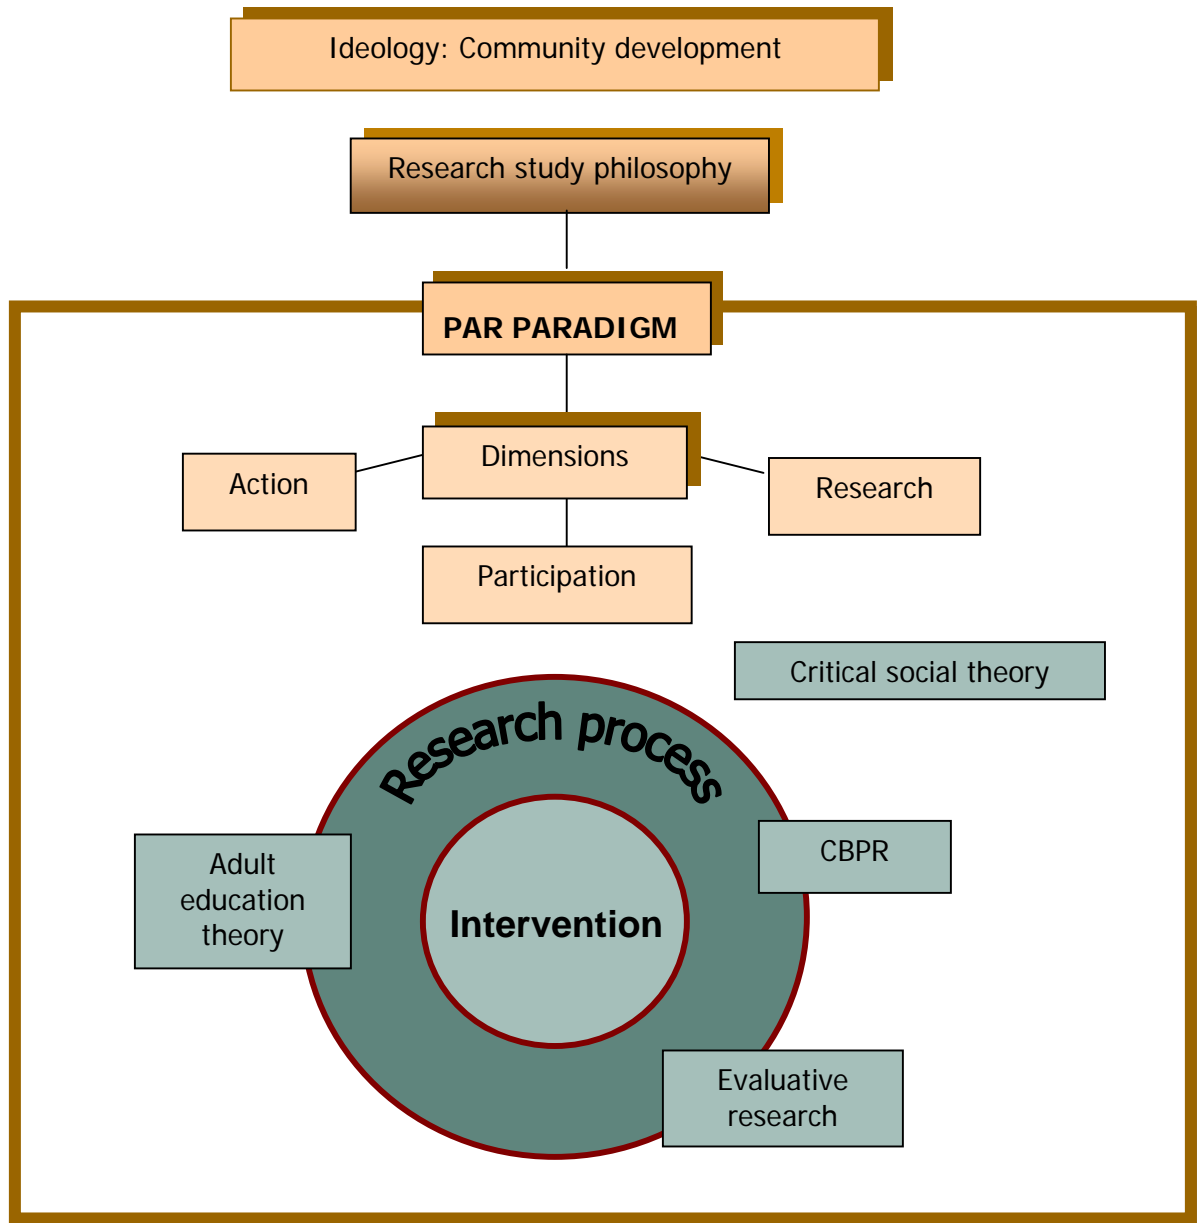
Ideology: Community development

Research study philosophy

PAR PARADIGM

Dimensions

Action

Research

Participation

Critical social theory

Research process

Adult education theory

Intervention

CBPR

Evaluative research